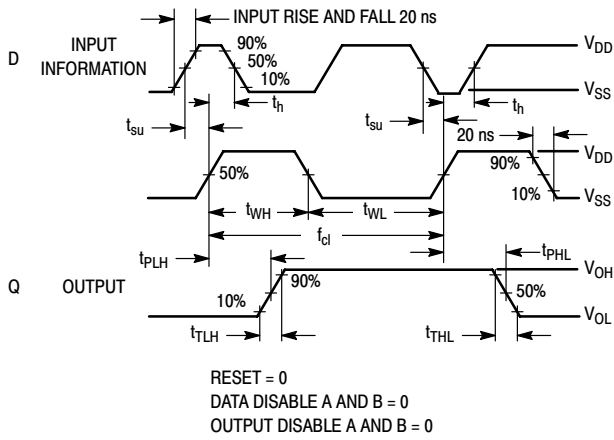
INPUT RISE AND FALL 20 ns

D INPUT INFORMATION

90%
50%
10%

$t_h$

$V_{DD}$

$V_{SS}$

$t_{su}$

$t_{su}$

$t_h$

20 ns

50%

90%

10%

$V_{DD}$

$V_{SS}$

$t_{WH}$

$t_{WL}$

$f_{cl}$

$t_{PLH}$

$t_{PHL}$

Q OUTPUT

90%

10%

50%

$V_{OH}$

$V_{OL}$

$t_{TLH}$

$t_{THL}$

RESET = 0
DATA DISABLE A AND B = 0
OUTPUT DISABLE A AND B = 0